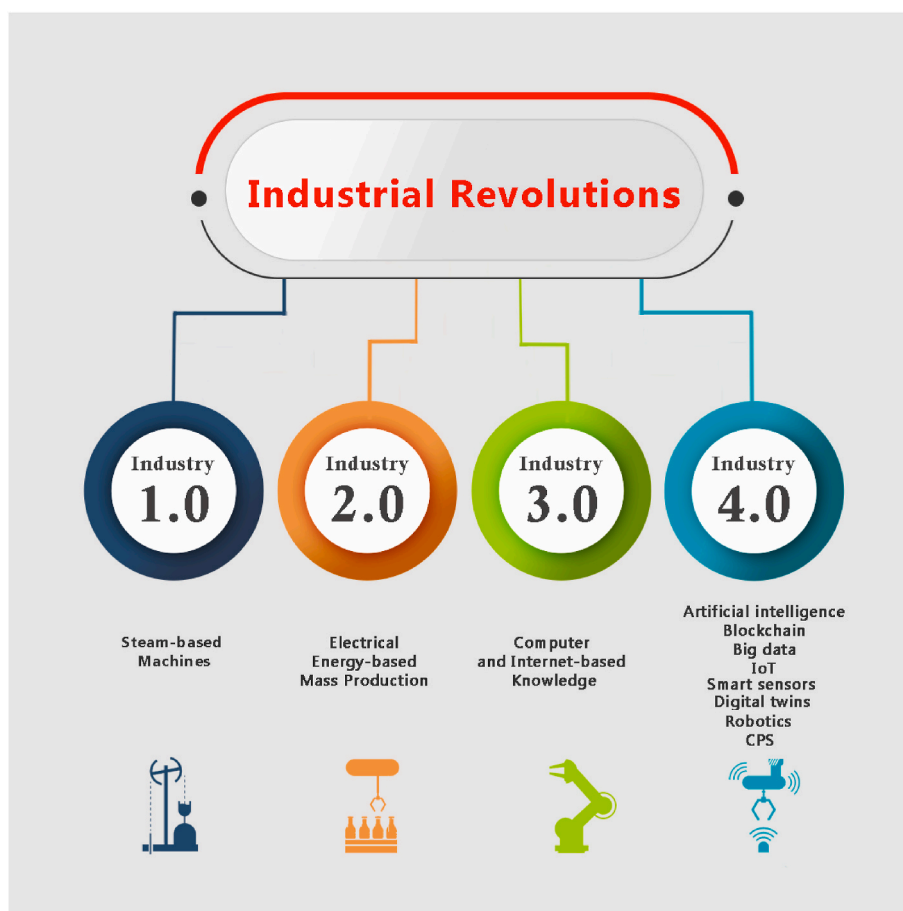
Industrial Revolutions

Industry
1.0

Steam-based Machines

Industry
2.0

Electrical Energy-based Mass Production

Industry
3.0

Computer and Internet-based Knowledge

Industry
4.0

Artificial intelligence
Blockchain
Big data
IoT
Smart sensors
Digital twins
Robotics
CPS